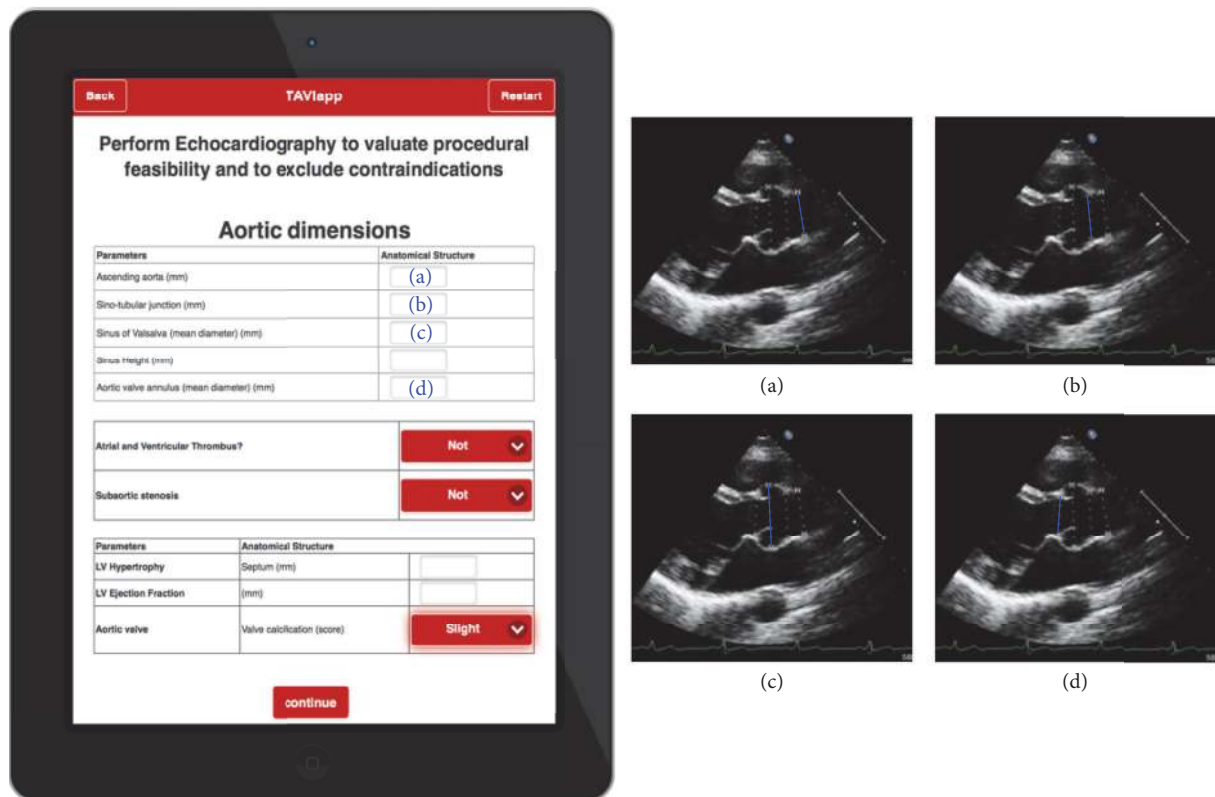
Back TAVIapp Restart

Perform Echocardiography to valuate procedural feasibility and to exclude contraindications

Aortic dimensions

| Parameters | Anatomical Structure |
|---|---|
| Ascending aorta (mm) | (a) |
| Sino-tubular junction (mm) | (b) |
| Sinus of Valsalva (mean diameter) (mm) | (c) |
| Sinus Height (mm) | |
| Aortic valve annulus (mean diameter) (mm) | (d) |

| | |
|---|---|
| Atrial and Ventricular Thrombus? | Not |
| Subaortic stenosis | Not |

| Parameters | Anatomical Structure | |
|---|---|---|
| LV Hypertrophy | Septum (mm) | |
| LV Ejection Fraction | (mm) | |
| Aortic valve | Valve calcification (score) | Slight |

continue

(a)

(b)

(c)

(d)